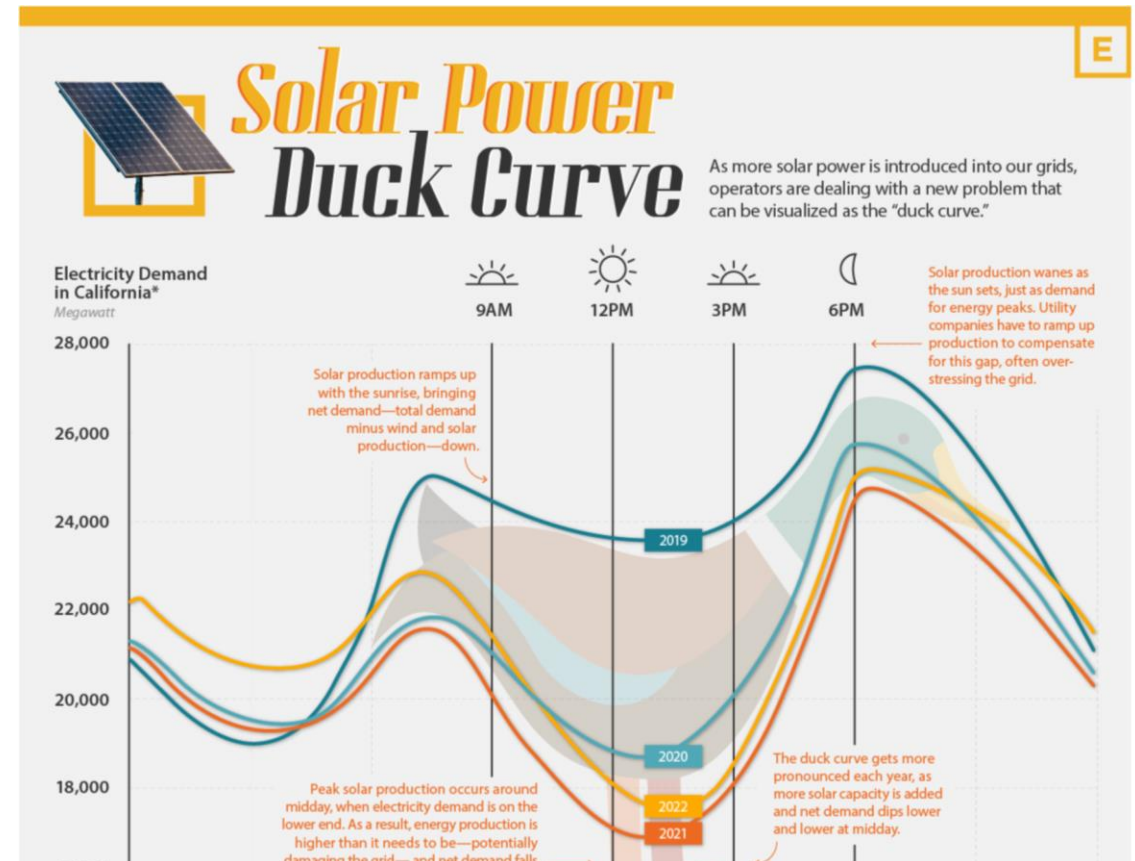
E

Solar Power
Duck Curve

As more solar power is introduced into our grids, operators are dealing with a new problem that can be visualized as the "duck curve."

Electricity Demand in California*
Megawatt

9AM
12PM
3PM
6PM

Solar production wanes as the sun sets, just as demand for energy peaks. Utility companies have to ramp up production to compensate for this gap, often overstressing the grid.

28,000
26,000
24,000
22,000
20,000
18,000

Solar production ramps up with the sunrise, bringing net demand—total demand minus wind and solar production—down.

2019
2020
2022
2021

The duck curve gets more pronounced each year, as more solar capacity is added and net demand dips lower and lower at midday.

Peak solar production occurs around midday, when electricity demand is on the lower end. As a result, energy production is higher than it needs to be—potentially damaging the grid—and net demand falls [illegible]